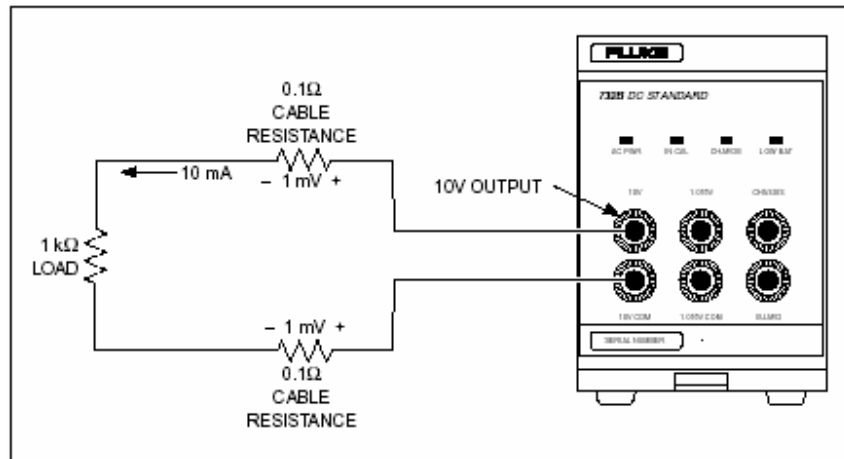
0.1Ω
CABLE
RESISTANCE
– 1 mV +

10 mA

1 kΩ
LOAD

10V OUTPUT

– 1 mV +
0.1Ω
CABLE
RESISTANCE

FLUKE

732B DC STANDARD

AC PWR
IN CAL
CHARGE
LOW BAT

10V
1.018V
CHASSIS

10V COM
1.018V COM
GUARD

SERIAL NUMBER